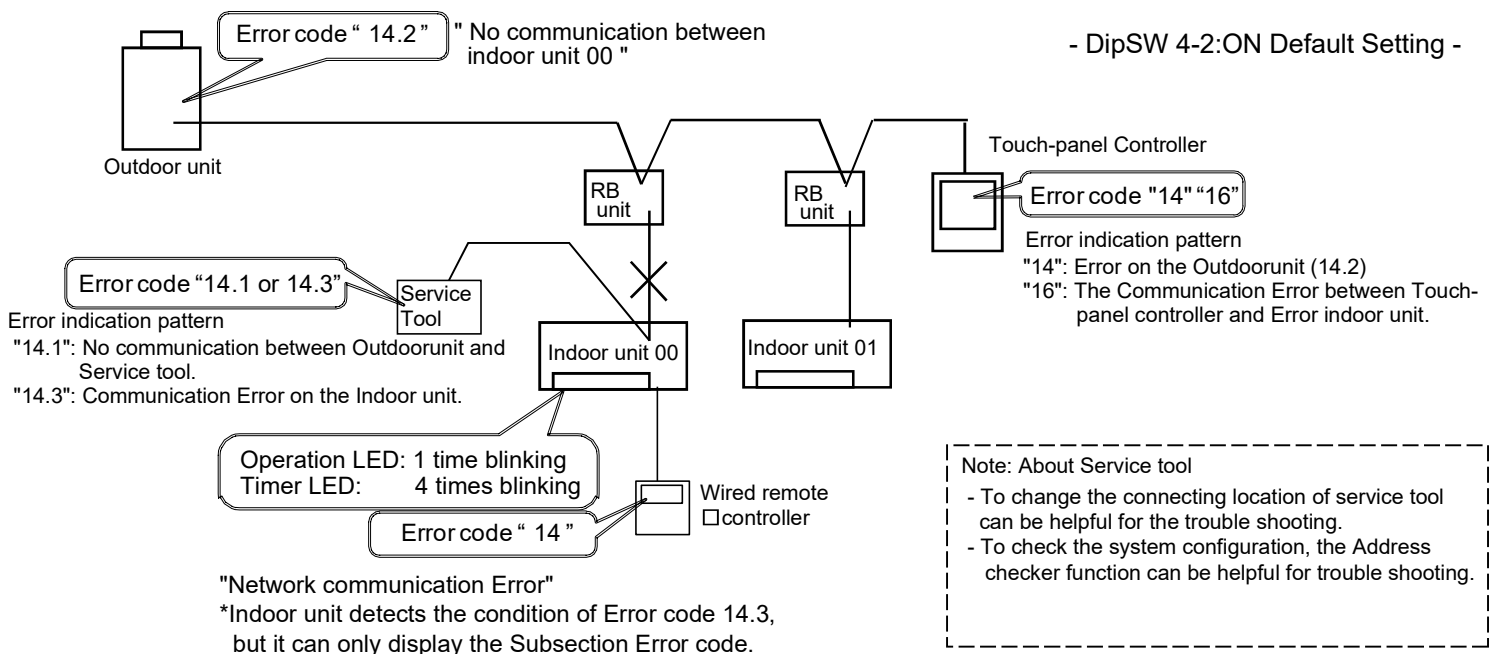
Error code " 14.2 "

" No communication between indoor unit 00 "

- DipSW 4-2:ON Default Setting -

Outdoor unit

Touch-panel Controller

RB unit

RB unit

Error code "14" "16"

Error indication pattern
"14": Error on the Outdoorunit (14.2)
"16": The Communication Error between Touch-panel controller and Error indoor unit.

Error code "14.1 or 14.3"

Service Tool

Error indication pattern
"14.1": No communication between Outdoorunit and Service tool.
"14.3": Communication Error on the Indoor unit.

Indoor unit 00

Indoor unit 01

Operation LED: 1 time blinking
Timer LED: 4 times blinking

Wired remote □controller

Error code " 14 "

"Network communication Error"
*Indoor unit detects the condition of Error code 14.3, but it can only display the Subsection Error code.

Note: About Service tool
- To change the connecting location of service tool can be helpful for the trouble shooting.
- To check the system configuration, the Address checker function can be helpful for trouble shooting.